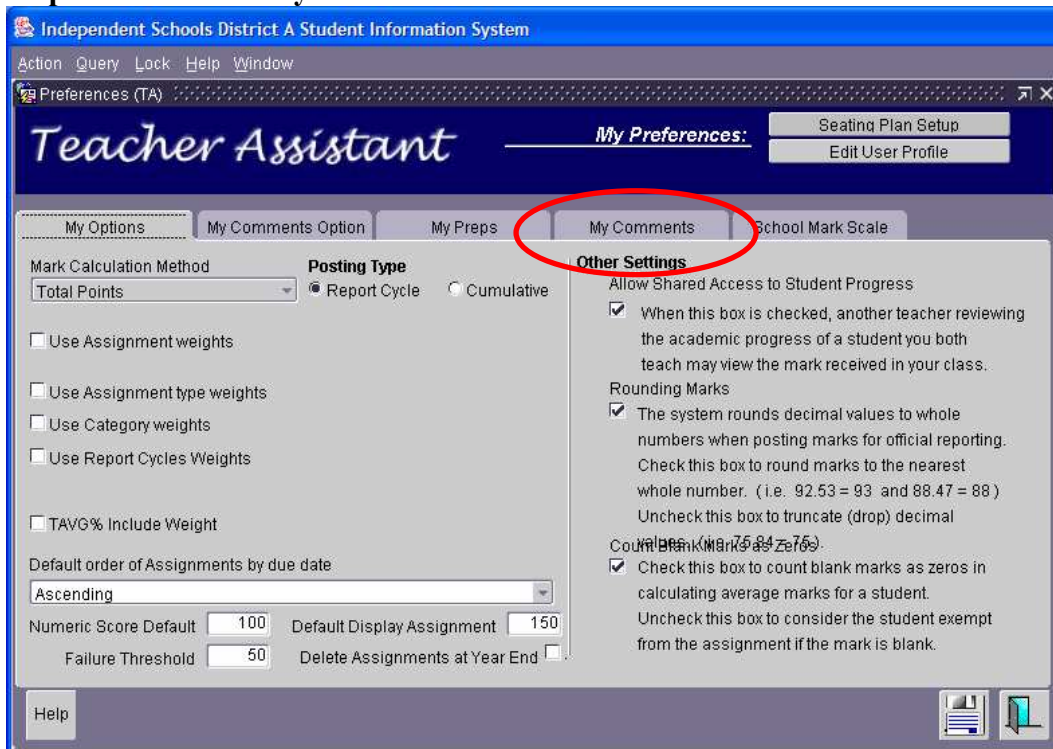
Independent Schools District A Student Information System

Action Query Lock Help Window

Preferences (TA)

Teacher Assistant

My Preferences:

Seating Plan Setup

Edit User Profile

My Options | My Comments Option | My Preps | My Comments | School Mark Scale

Mark Calculation Method

Total Points

Posting Type

Report Cycle

Cumulative

Use Assignment weights

Use Assignment type weights

Use Category weights

Use Report Cycles Weights

TAVG% Include Weight

Default order of Assignments by due date

Ascending

Numeric Score Default 100

Default Display Assignment 150

Failure Threshold 50

Delete Assignments at Year End

Other Settings

Allow Shared Access to Student Progress

When this box is checked, another teacher reviewing the academic progress of a student you both teach may view the mark received in your class.

Rounding Marks

The system rounds decimal values to whole numbers when posting marks for official reporting. Check this box to round marks to the nearest whole number. (i.e. 92.53 = 93 and 88.47 = 88) Uncheck this box to truncate (drop) decimal values. (i.e. 75.84 = 75)

Count Blank Marks as Zeros

Check this box to count blank marks as zeros in calculating average marks for a student. Uncheck this box to consider the student exempt from the assignment if the mark is blank.

Help